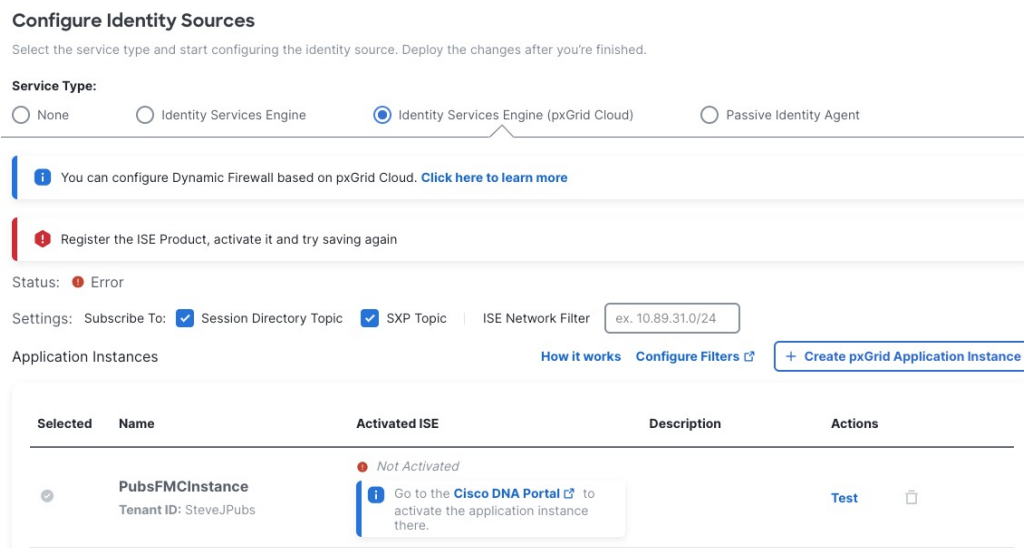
Configure Identity Sources

Select the service type and start configuring the identity source. Deploy the changes after you're finished.

Service Type:

None
Identity Services Engine
Identity Services Engine (pxGrid Cloud)
Passive Identity Agent

You can configure Dynamic Firewall based on pxGrid Cloud. Click here to learn more

Register the ISE Product, activate it and try saving again

Status: Error

Settings: Subscribe To: Session Directory Topic SXP Topic ISE Network Filter ex. 10.89.31.0/24

Application Instances

How it works Configure Filters + Create pxGrid Application Instance

| Selected | Name | Activated ISE | Description | Actions |
|---|---|---|---|---|
| | PubsFMCInstance Tenant ID: SteveJPubs | Not Activated Go to the Cisco DNA Portal to activate the application instance there. | | Test |